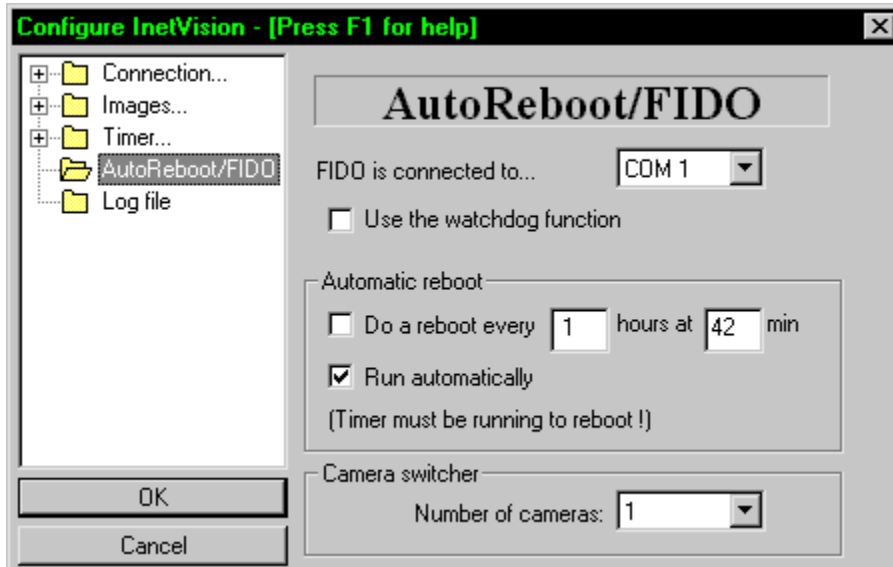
Configure InetVision - [Press F1 for help]

Connection...
Images...
Timer...
AutoReboot/FIDO
Log file

OK
Cancel

AutoReboot/FIDO

FIDO is connected to... COM 1

Use the watchdog function

Automatic reboot

Do a reboot every 1 hours at 42 min

Run automatically

(Timer must be running to reboot !)

Camera switcher

Number of cameras: 1